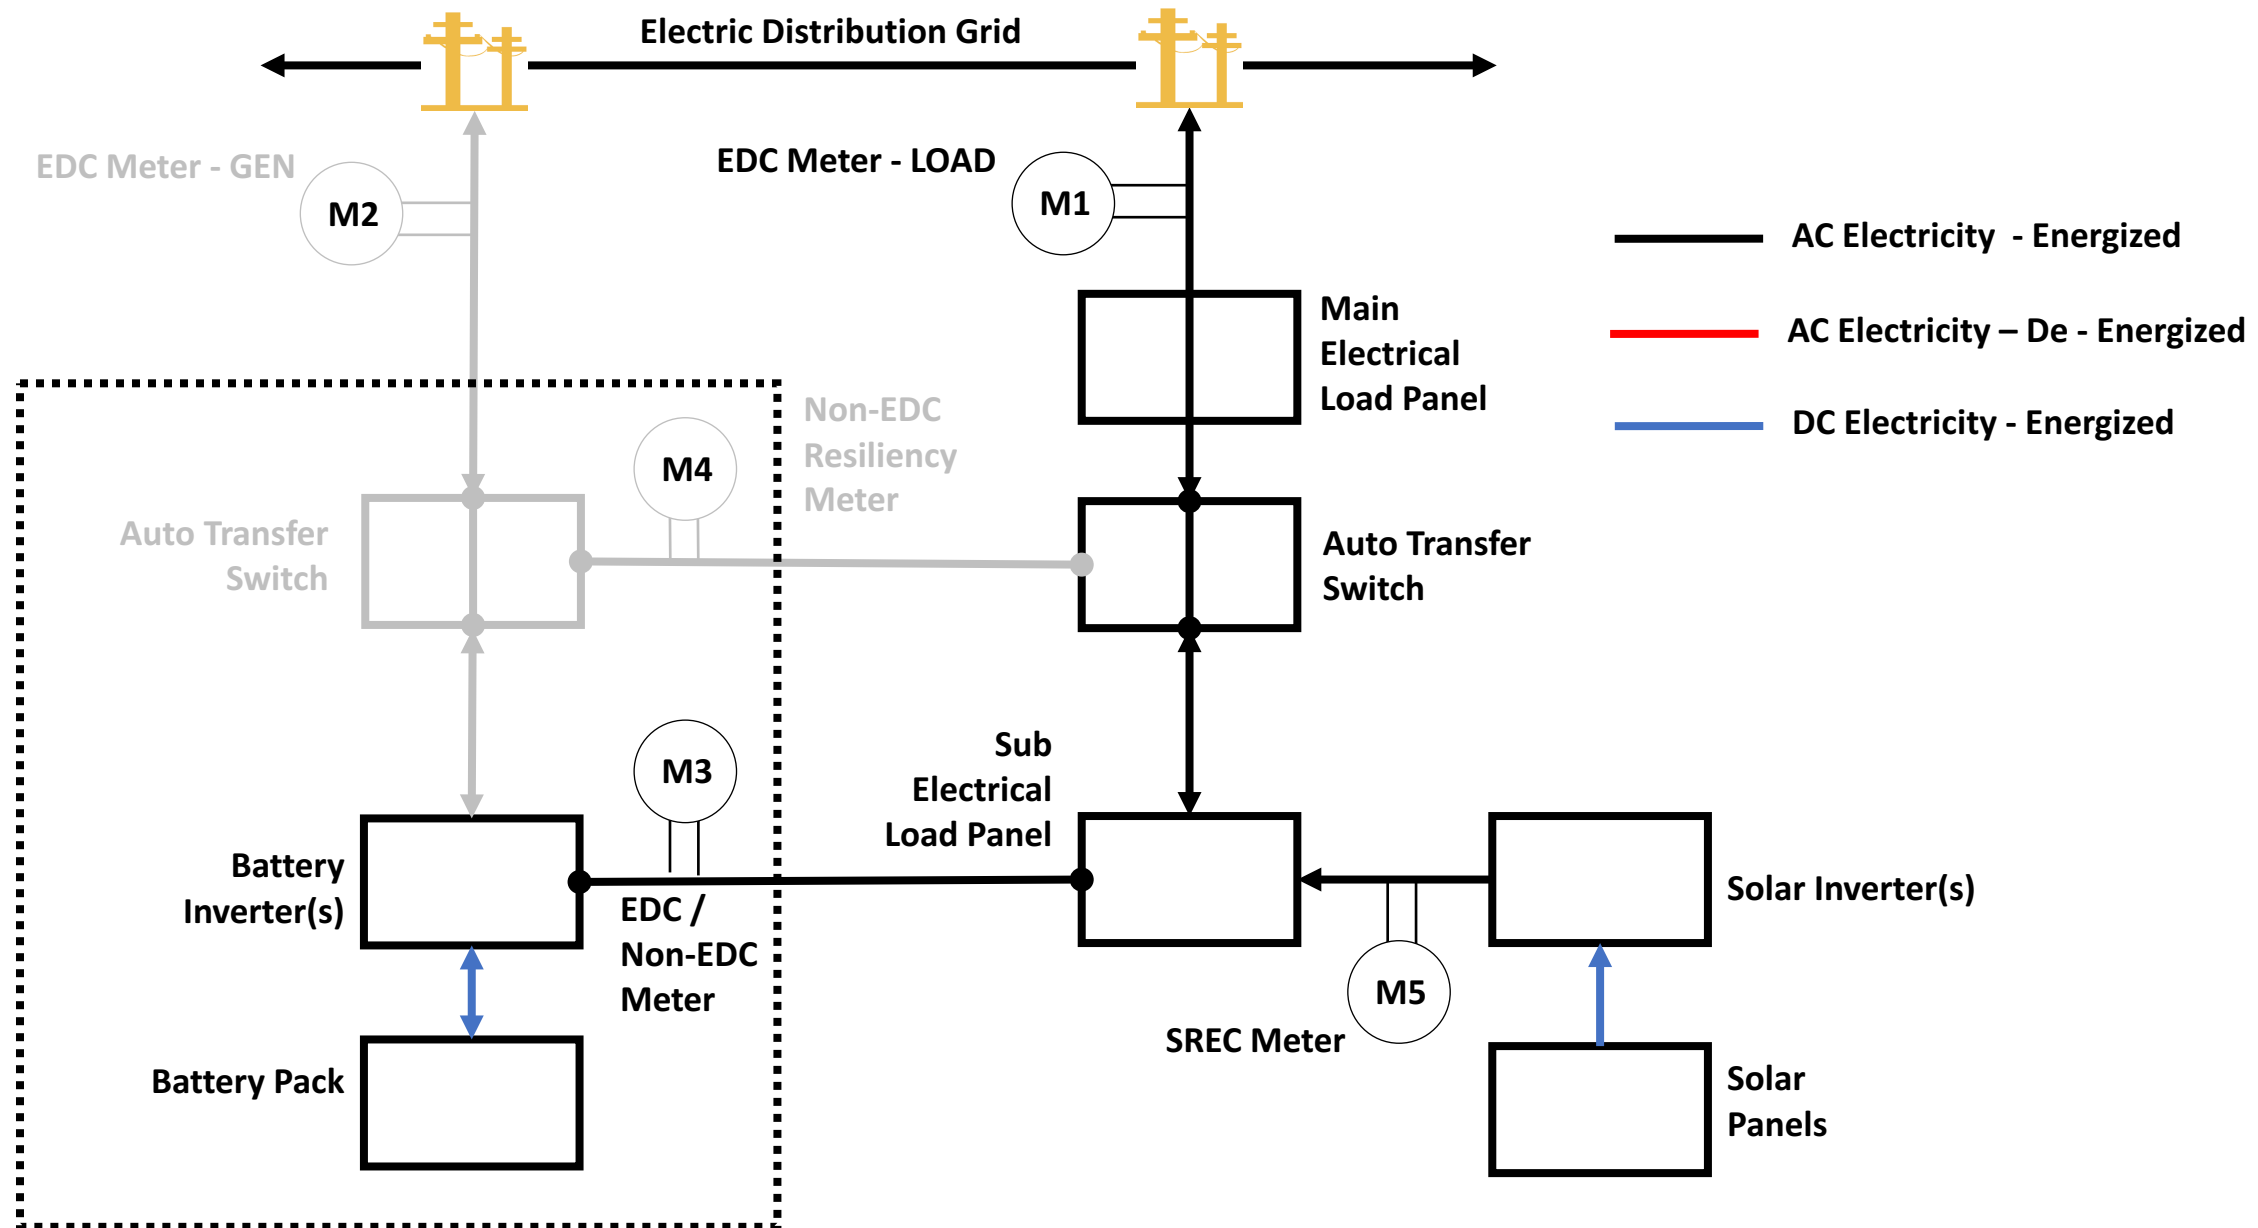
Electric Distribution Grid

EDC Meter - GEN

M2

EDC Meter - LOAD

M1

AC Electricity - Energized

AC Electricity – De - Energized

DC Electricity - Energized

Main Electrical Load Panel

Non-EDC Resiliency Meter

M4

Auto Transfer Switch

Auto Transfer Switch

M3

Sub Electrical Load Panel

Battery Inverter(s)

EDC / Non-EDC Meter

Solar Inverter(s)

M5

SREC Meter

Battery Pack

Solar Panels